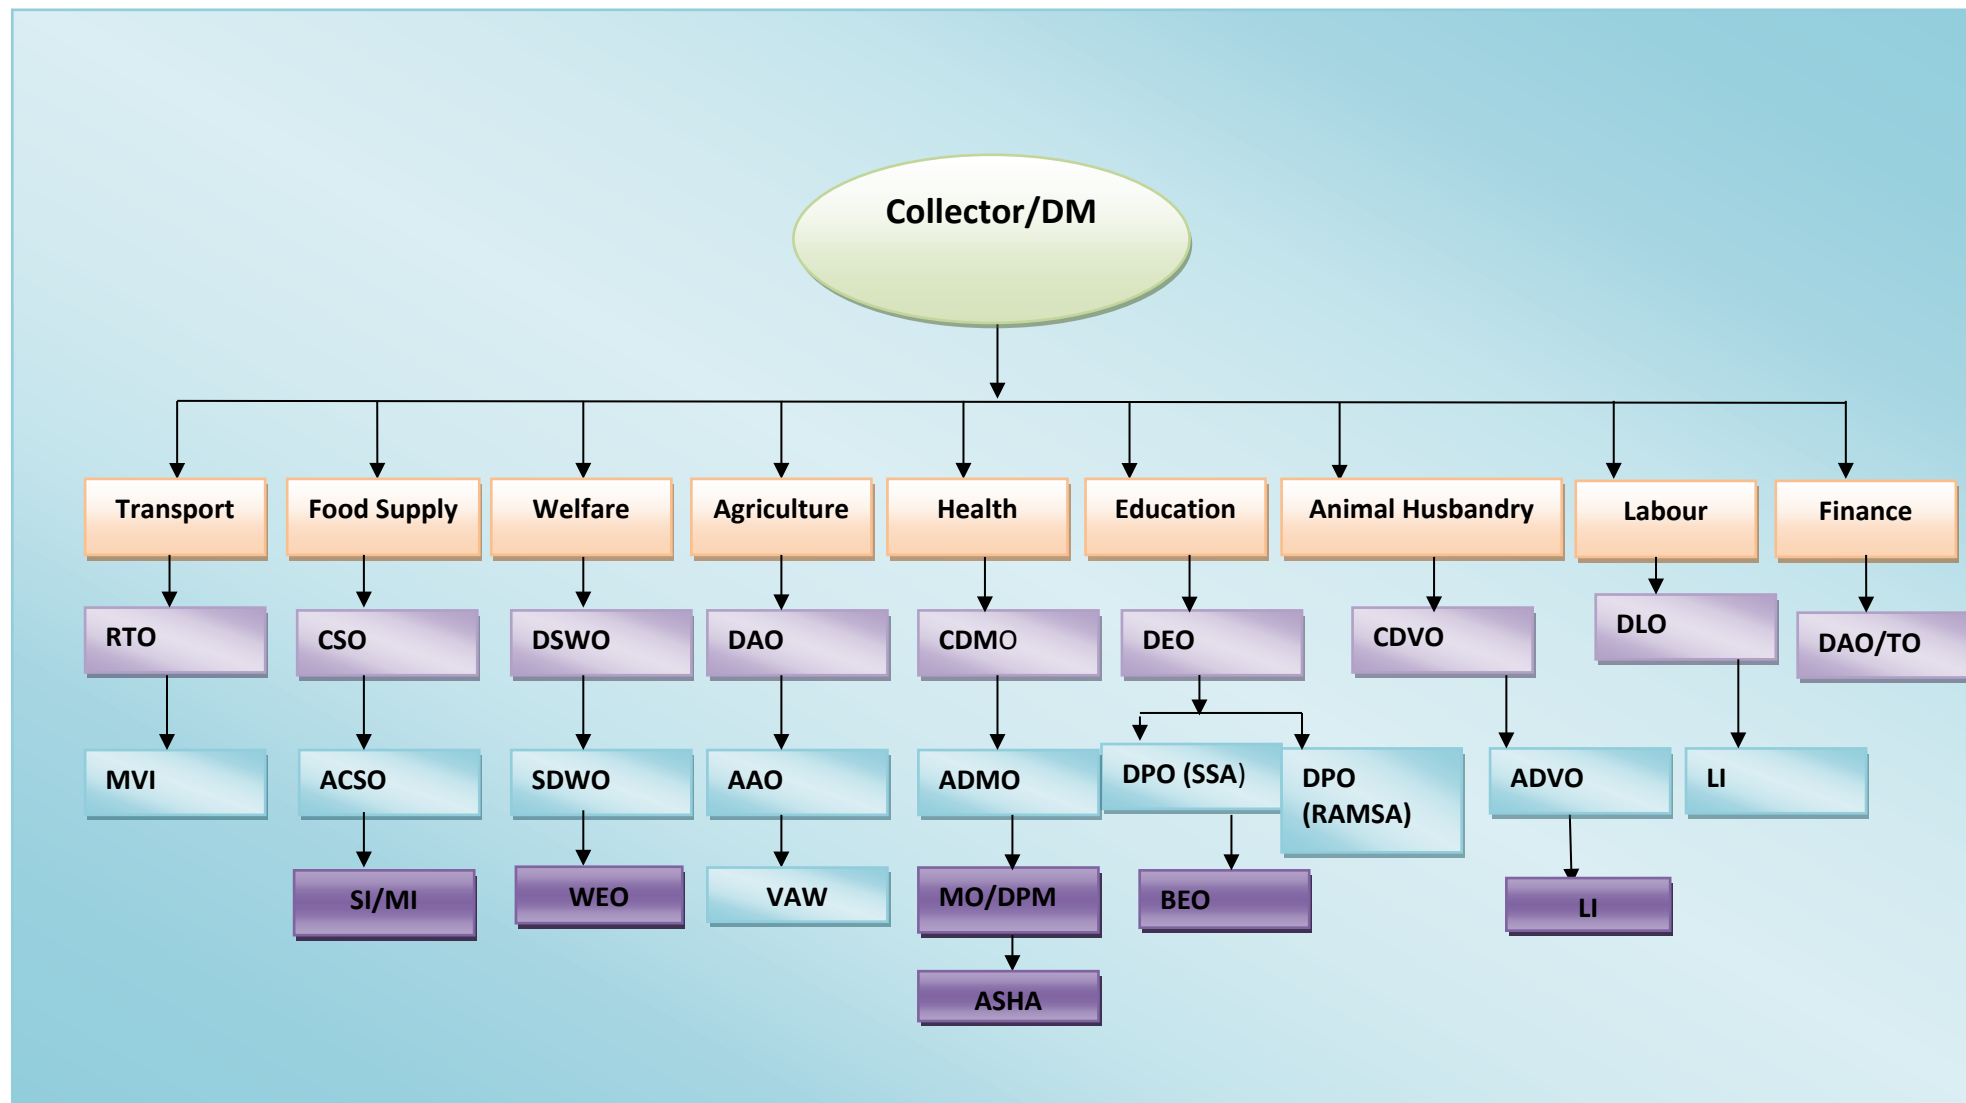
Collector/DM

Transport
RTO
MVI
Food Supply
CSO
ACSO
SI/MI
Welfare
DSWO
SDWO
WEO
Agriculture
DAO
AAO
VAW
Health
CDMO
ADMO
MO/DPM
ASHA
Education
DEO
DPO (SSA)
DPO (RAMSA)
BEO
Animal Husbandry
CDVO
ADVO
LI
Labour
DLO
LI
Finance
DAO/TO